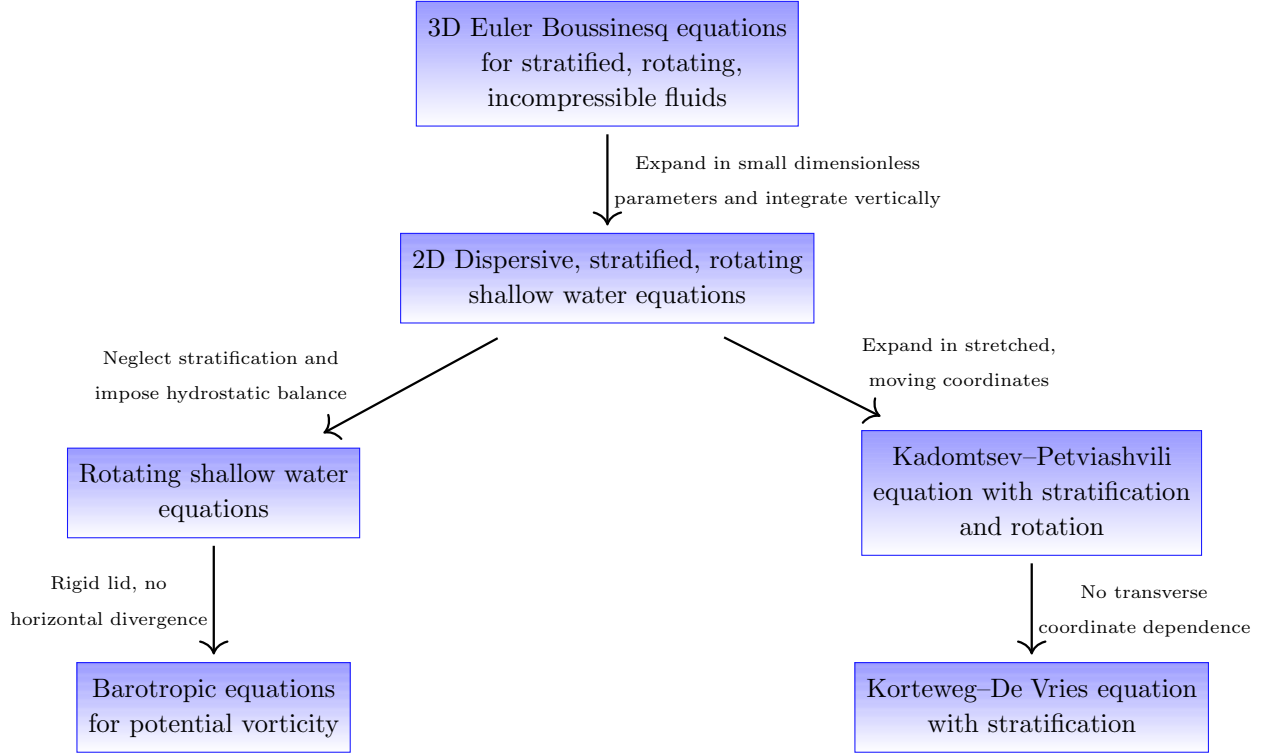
3D Euler Boussinesq equations for stratified, rotating, incompressible fluids

Expand in small dimensionless parameters and integrate vertically

2D Dispersive, stratified, rotating shallow water equations

Neglect stratification and impose hydrostatic balance

Expand in stretched, moving coordinates

Rotating shallow water equations

Kadomtsev–Petviashvili equation with stratification and rotation

Rigid lid, no horizontal divergence

No transverse coordinate dependence

Barotropic equations for potential vorticity

Korteweg–De Vries equation with stratification